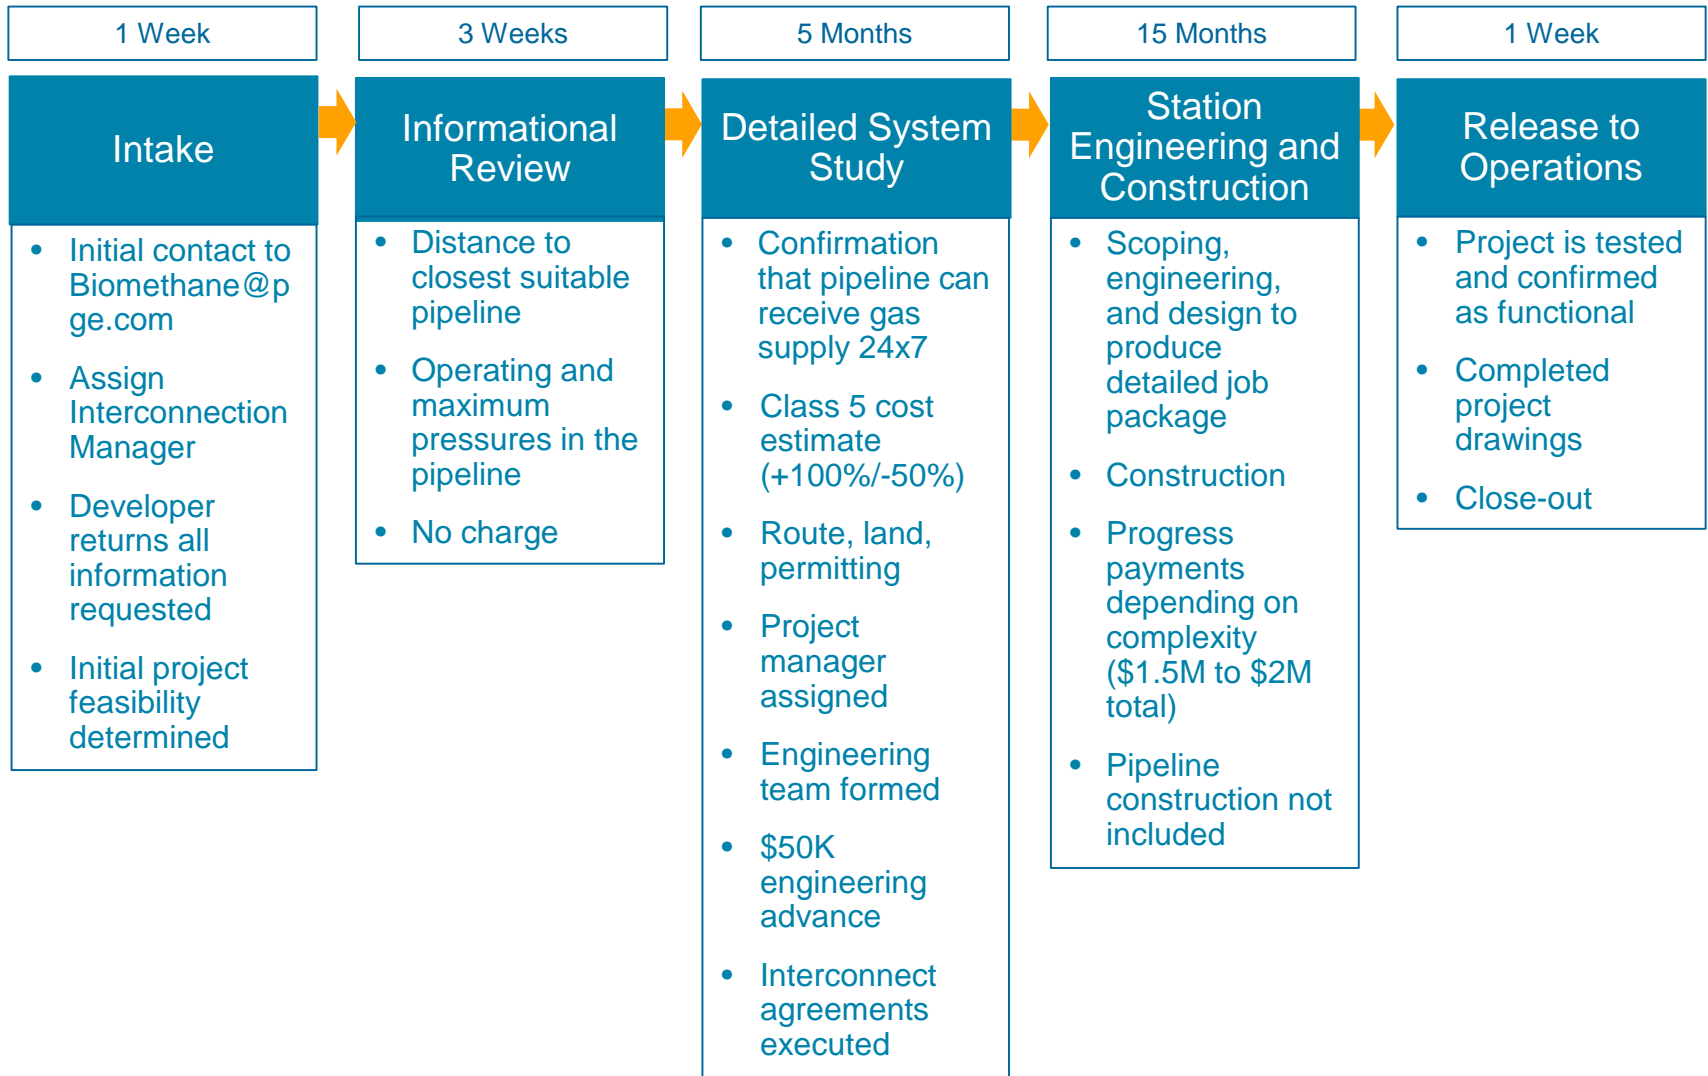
1 Week

Intake

- Initial contact to Biomethane@pge.com
- Assign Interconnection Manager
- Developer returns all information requested
- Initial project feasibility determined

3 Weeks

Informational Review

- Distance to closest suitable pipeline
- Operating and maximum pressures in the pipeline
- No charge

5 Months

Detailed System Study

- Confirmation that pipeline can receive gas supply 24x7
- Class 5 cost estimate (+100%/-50%)
- Route, land, permitting
- Project manager assigned
- Engineering team formed
- \$50K engineering advance
- Interconnect agreements executed

15 Months

Station Engineering and Construction

- Scoping, engineering, and design to produce detailed job package
- Construction
- Progress payments depending on complexity (\$1.5M to \$2M total)
- Pipeline construction not included

1 Week

Release to Operations

- Project is tested and confirmed as functional
- Completed project drawings
- Close-out